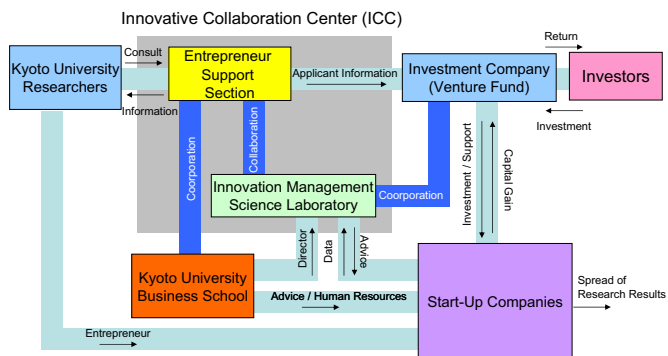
Innovative Collaboration Center (ICC)

Kyoto University Researchers

Consult

Information

Entrepreneur Support Section

Applicant Information

Investment Company (Venture Fund)

Return

Investors

Investment

Coorporation

Collaboration

Innovation Management Science Laboratory

Coorporation

Investment / Support

Capital Gain

Director

Data

Advice

Kyoto University Business School

Advice / Human Resources

Start-Up Companies

Spread of Research Results

Entrepreneur